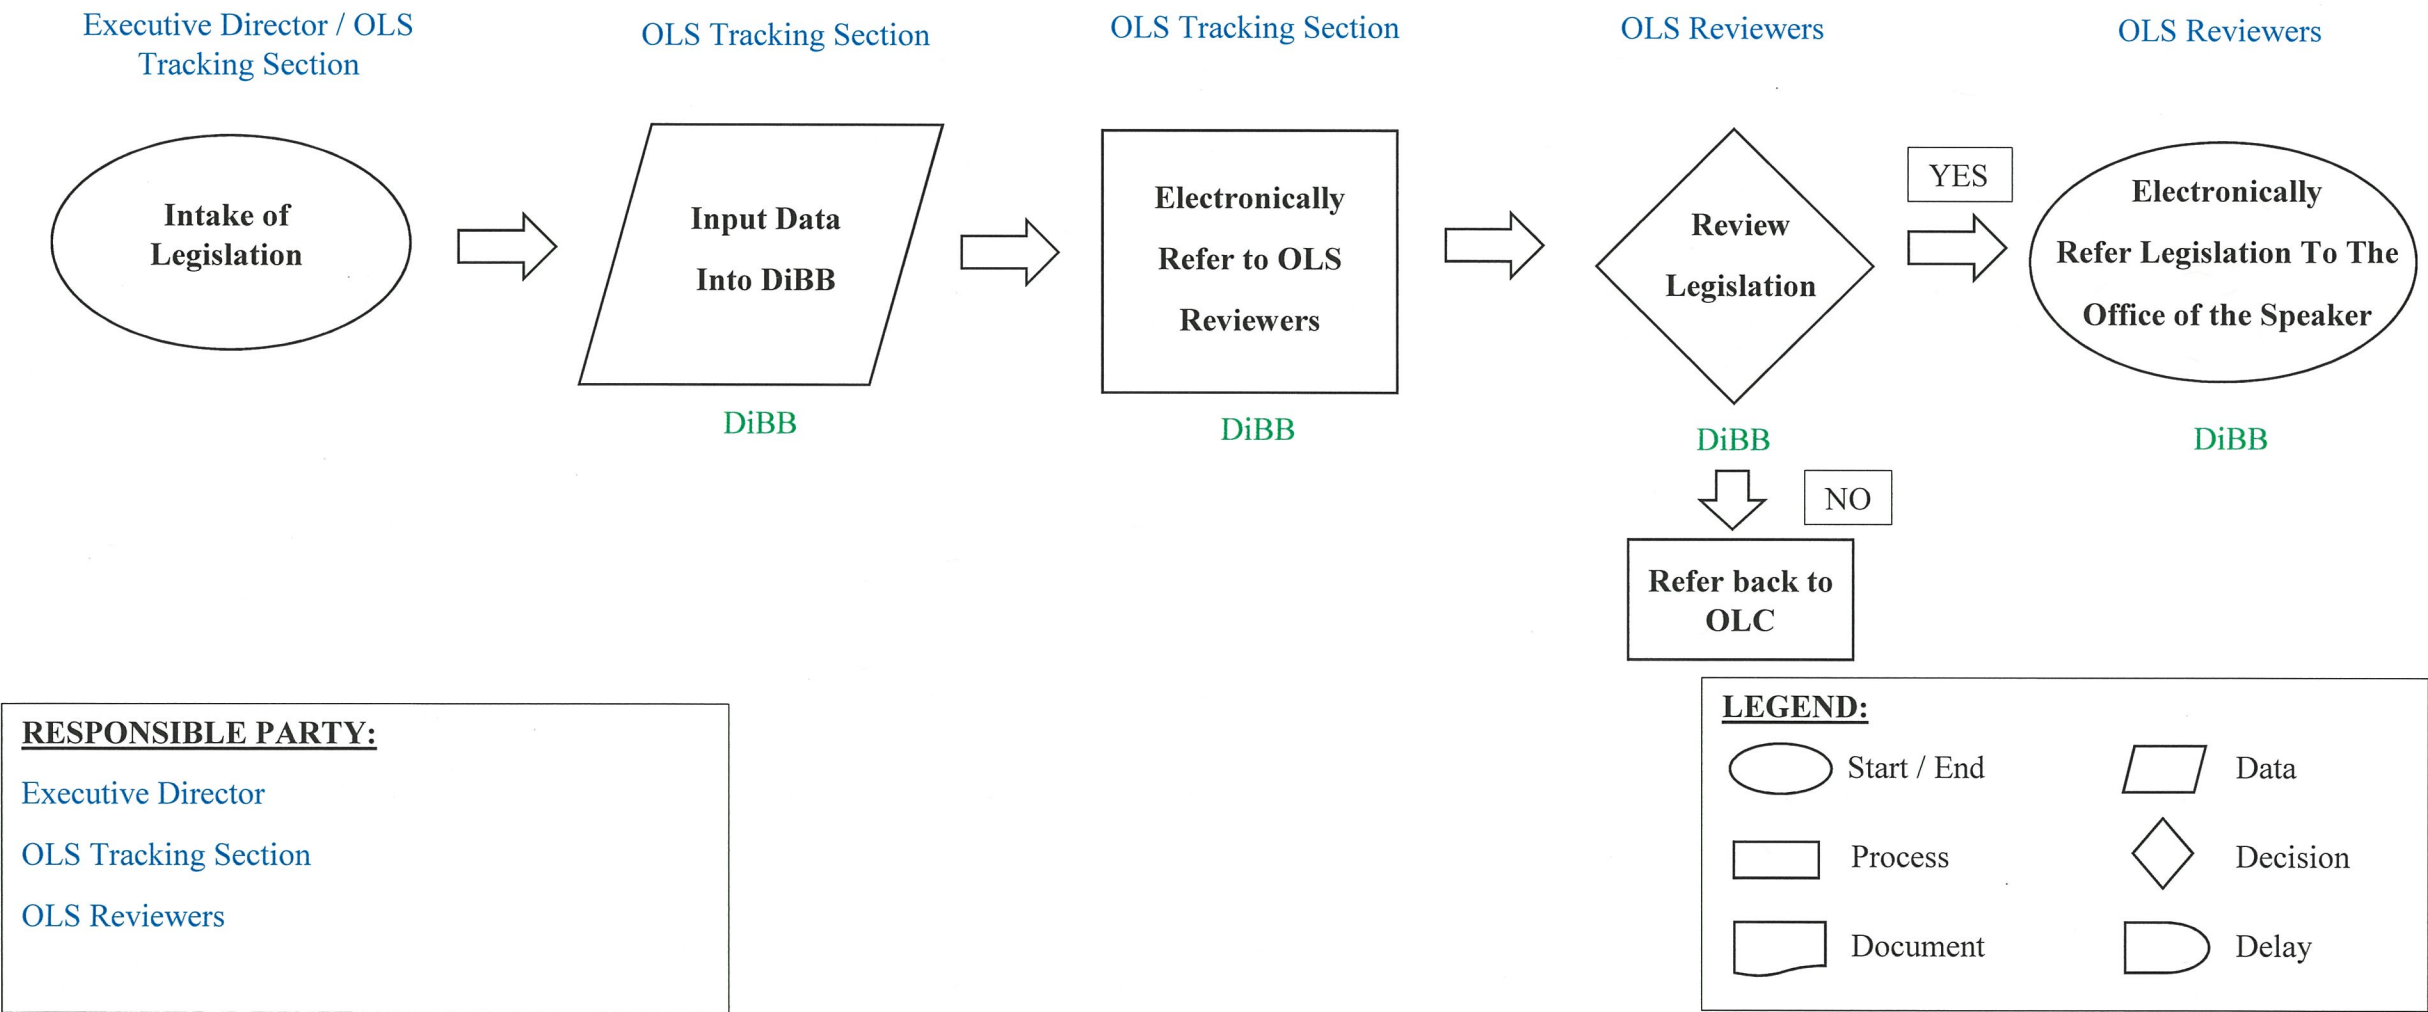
Executive Director / OLS Tracking Section

Intake of Legislation

OLS Tracking Section

Input Data Into DiBB

DiBB

OLS Tracking Section

Electronically Refer to OLS Reviewers

DiBB

OLS Reviewers

Review Legislation

DiBB

YES

OLS Reviewers

Electronically Refer Legislation To The Office of the Speaker

DiBB

NO

Refer back to OLC

RESPONSIBLE PARTY:

Executive Director

OLS Tracking Section

OLS Reviewers

LEGEND:

Start / End

Data

Process

Decision

Document

Delay